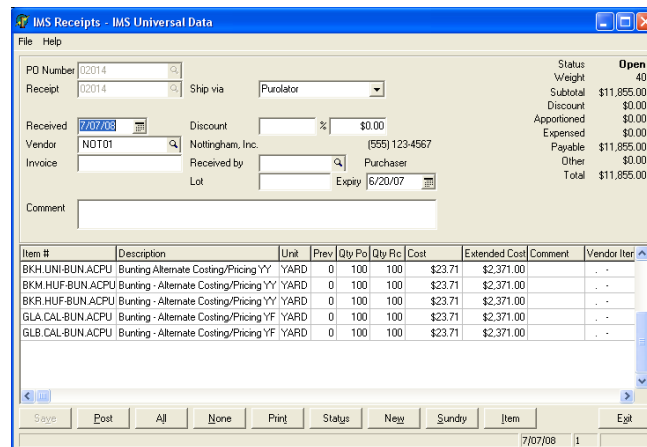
IMS Receipts - IMS Universal Data

File Help

PO Number 02014
Receipt 02014
Ship via Purolator

Received 7/07/08
Vendor NOT01
Invoice

Discount % $0.00
Nottingham, Inc. (555) 123-4567
Received by Purchaser
Lot Expiry 6/20/07

Comment

Status Open
Weight 40
Subtotal $11,855.00
Discount $0.00
Apportioned $0.00
Expensed $0.00
Payable $11,855.00
Other $0.00
Total $11,855.00

| Item # | Description | Unit | Prev | Qty Po | Qty Rc | Cost | Extended Cost | Comment | Vendor Iter |
|---|---|---|---|---|---|---|---|---|---|
| BKH.UNI-BUN.ACPU | Bunting Alternate Costing/Pricing YY | YARD | 0 | 100 | 100 | $23.71 | $2,371.00 | | . - |
| BKM.HUF-BUN.ACPU | Bunting - Alternate Costing/Pricing YY | YARD | 0 | 100 | 100 | $23.71 | $2,371.00 | | . - |
| BKR.HUF-BUN.ACPU | Bunting - Alternate Costing/Pricing YY | YARD | 0 | 100 | 100 | $23.71 | $2,371.00 | | . - |
| GLA.CAL-BUN.ACPU | Bunting - Alternate Costing/Pricing YF | YARD | 0 | 100 | 100 | $23.71 | $2,371.00 | | . - |
| GLB.CAL-BUN.ACPU | Bunting - Alternate Costing/Pricing YF | YARD | 0 | 100 | 100 | $23.71 | $2,371.00 | | . - |

Save Post All None Print Status New Sundry Item Exit

7/07/08 1